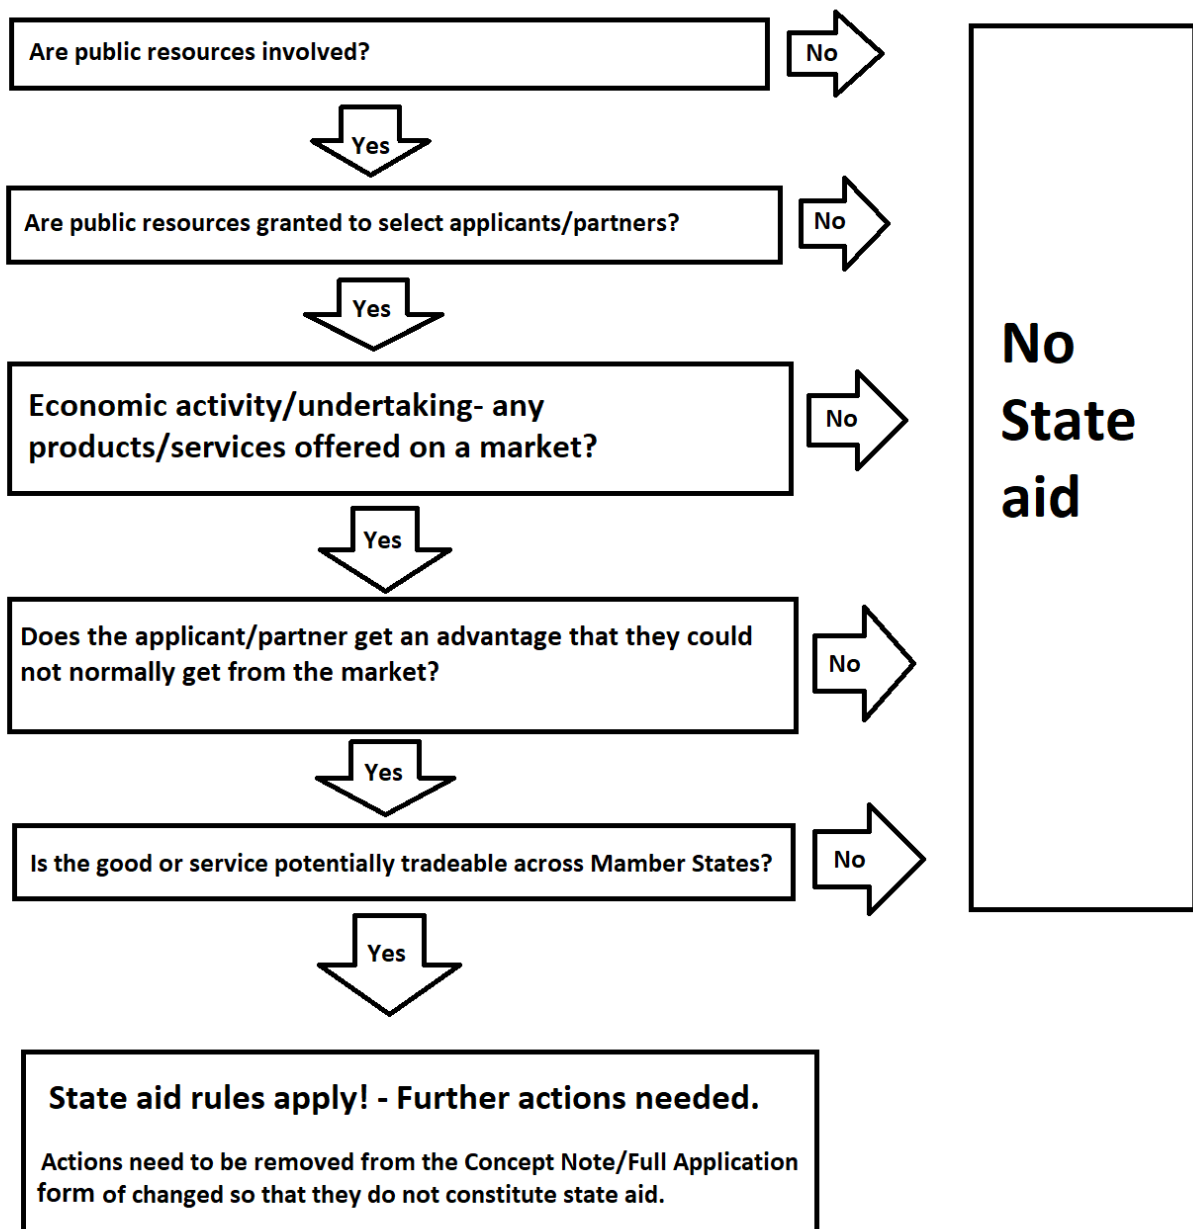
Are public resources involved?

No

Yes

Are public resources granted to select applicants/partners?

No

Yes

Economic activity/undertaking- any products/services offered on a market?

No

Yes

Does the applicant/partner get an advantage that they could not normally get from the market?

No

Yes

Is the good or service potentially tradeable across Mamber States?

No

Yes

No State aid

State aid rules apply! - Further actions needed.

Actions need to be removed from the Concept Note/Full Application form of changed so that they do not constitute state aid.